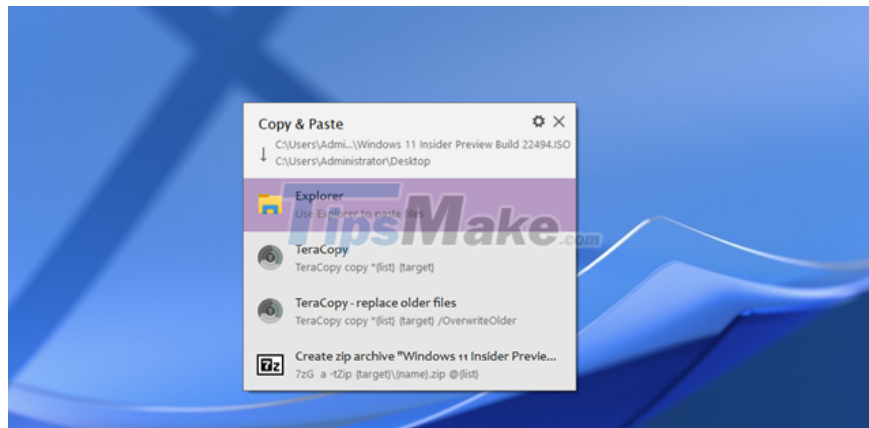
Copy & Paste

C:\Users\Admi...\Windows 11 Insider Preview Build 22494.ISO
C:\Users\Administrator\Desktop

Explorer
Use Explorer to paste files

TipsMake.com

TeraCopy
TeraCopy copy *{list} {target}

TeraCopy - replace older files
TeraCopy copy *{list} {target} /OverwriteOlder

Create zip archive "Windows 11 Insider Previe...
7zG a -tZip {target}\{name}.zip @{list}